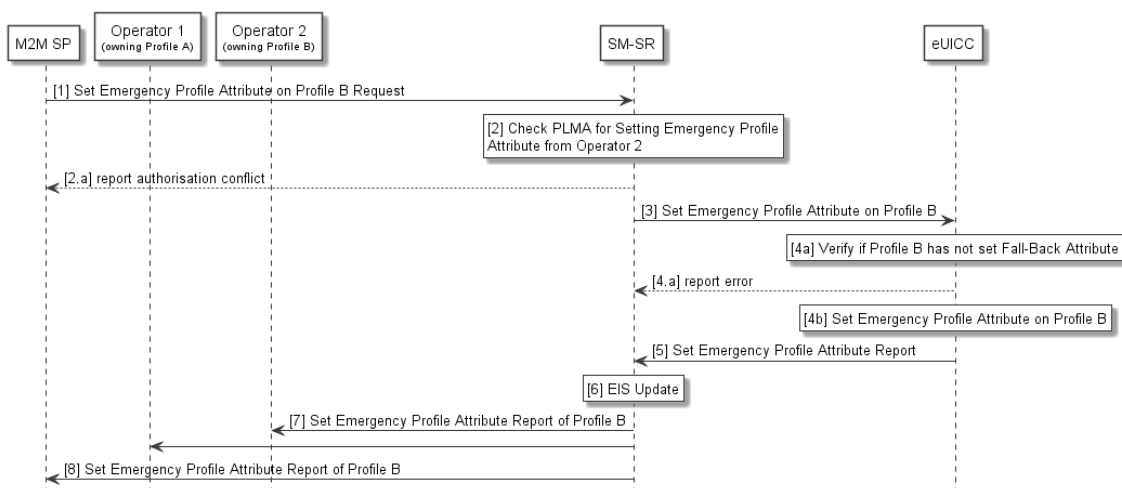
M2M SP

Operator 1
(owning Profile A)

Operator 2
(owning Profile B)

SM-SR

eUICC

[1] Set Emergency Profile Attribute on Profile B Request

[2] Check PLMA for Setting Emergency Profile Attribute from Operator 2

[2.a] report authorisation conflict

[3] Set Emergency Profile Attribute on Profile B

[4a] Verify if Profile B has not set Fall-Back Attribute

[4.a] report error

[4b] Set Emergency Profile Attribute on Profile B

[5] Set Emergency Profile Attribute Report

[6] EIS Update

[7] Set Emergency Profile Attribute Report of Profile B

[8] Set Emergency Profile Attribute Report of Profile B